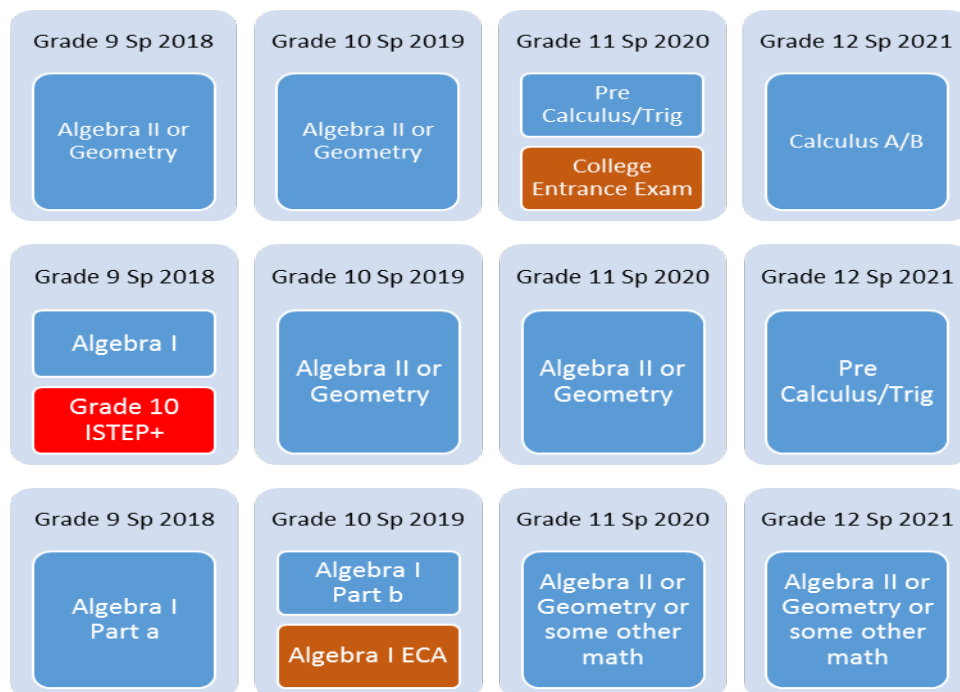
Grade 9 Sp 2018

Algebra II or Geometry

Grade 10 Sp 2019

Algebra II or Geometry

Grade 11 Sp 2020

Pre Calculus/Trig

College Entrance Exam

Grade 12 Sp 2021

Calculus A/B

Grade 9 Sp 2018

Algebra I

Grade 10 ISTEP+

Grade 10 Sp 2019

Algebra II or Geometry

Grade 11 Sp 2020

Algebra II or Geometry

Grade 12 Sp 2021

Pre Calculus/Trig

Grade 9 Sp 2018

Algebra I Part a

Grade 10 Sp 2019

Algebra I Part b

Algebra I ECA

Grade 11 Sp 2020

Algebra II or Geometry or some other math

Grade 12 Sp 2021

Algebra II or Geometry or some other math